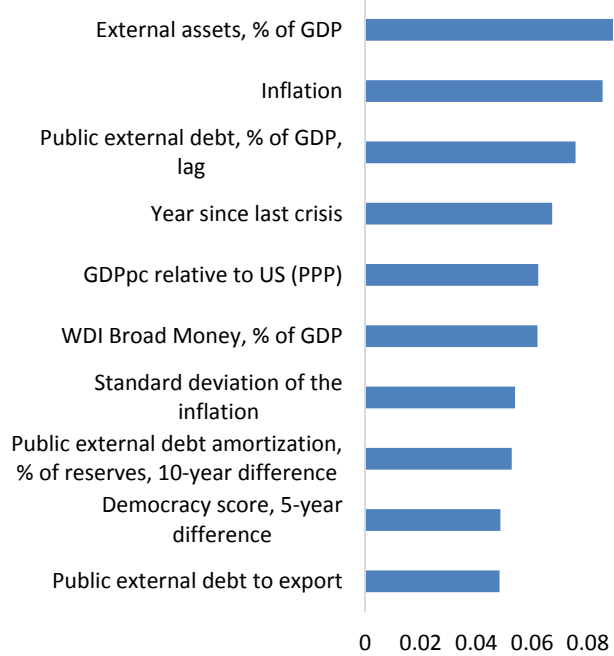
External assets, % of GDP

Inflation

Public external debt, % of GDP, lag

Year since last crisis

GDPpc relative to US (PPP)

WDI Broad Money, % of GDP

Standard deviation of the inflation

Public external debt amortization, % of reserves, 10-year difference

Democracy score, 5-year difference

Public external debt to export

0 0.02 0.04 0.06 0.08